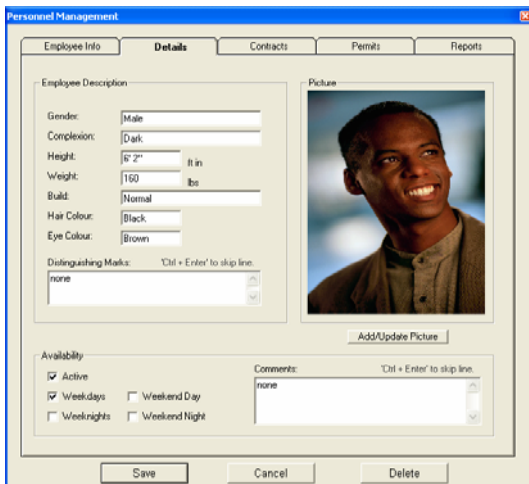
Personnel Management

Employee Info | Details | Contracts | Permits | Reports

Employee Description

Gender: Male

Complexion: Dark

Height: 6' 2" ft in

Weight: 160 lbs

Build: Normal

Hair Colour: Black

Eye Colour: Brown

Distinguishing Marks: 'Ctrl + Enter' to skip line.

none

Picture

Add/Update Picture

Availability

☑ Active

☑ Weekdays ☐ Weekend Day

☐ Weeknights ☐ Weekend Night

Comments: 'Ctrl + Enter' to skip line.

none

Save Cancel Delete